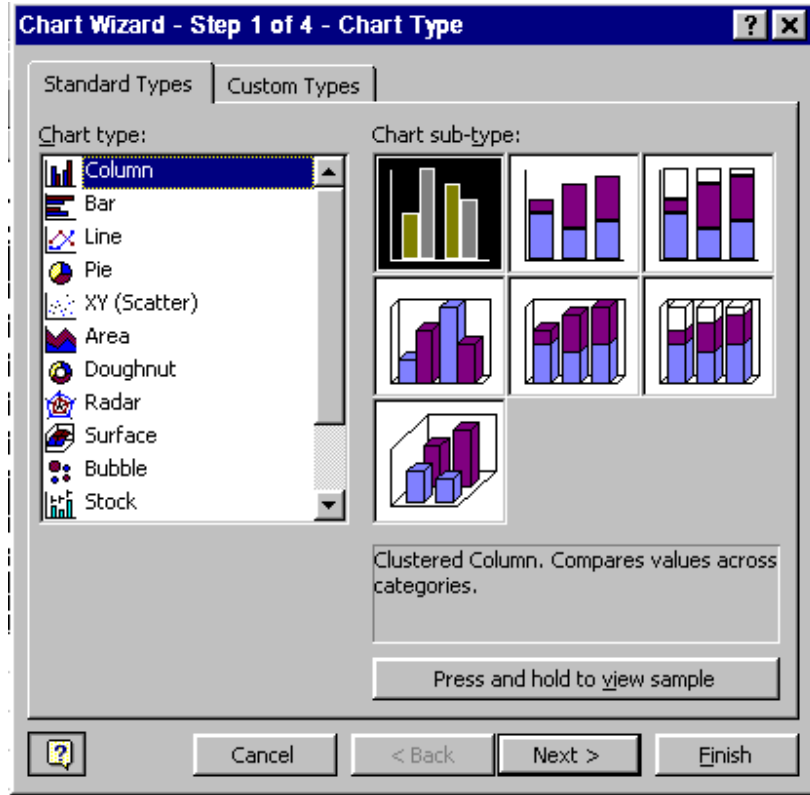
Chart Wizard - Step 1 of 4 - Chart Type

? X

Standard Types

Custom Types

Chart type:

Column

Bar

Line

Pie

XY (Scatter)

Area

Doughnut

Radar

Surface

Bubble

Stock

Chart sub-type:

Clustered Column. Compares values across categories.

Press and hold to view sample

Cancel

< Back

Next >

Finish